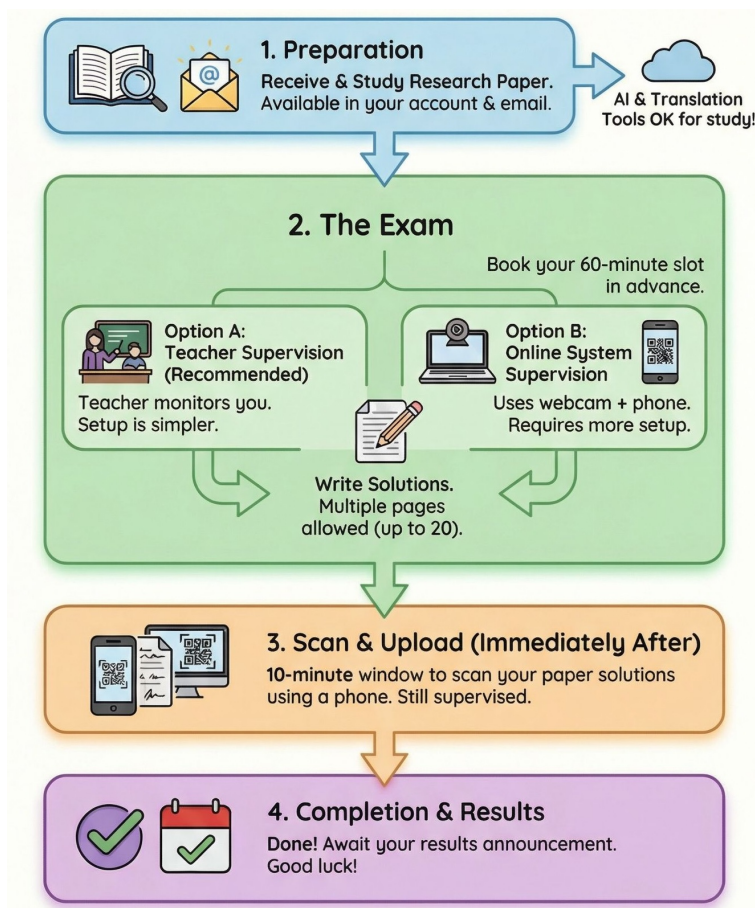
1. Preparation
Receive & Study Research Paper. Available in your account & email.

AI & Translation Tools OK for study!

2. The Exam

Book your 60-minute slot in advance.

Option A: Teacher Supervision (Recommended)
Teacher monitors you. Setup is simpler.

Option B: Online System Supervision
Uses webcam + phone. Requires more setup.

Write Solutions. Multiple pages allowed (up to 20).

3. Scan & Upload (Immediately After)
10-minute window to scan your paper solutions using a phone. Still supervised.

4. Completion & Results
Done! Await your results announcement. Good luck!